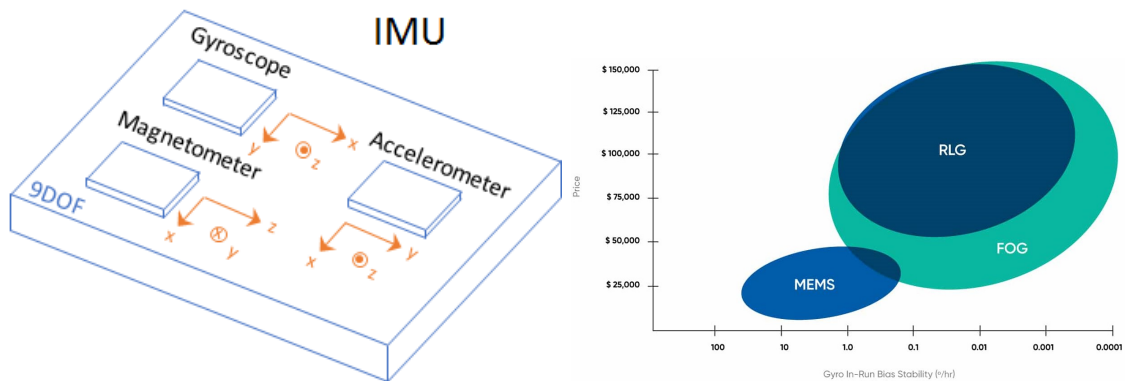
IMU

Gyroscope

y

x

z

Magnetometer

Accelerometer

9DOF

x

y

z

x

z

y

$ 150,000

$ 125,000

$ 100,000

$ 75,000

$ 50,000

$ 25,000

Price

RLG

FOG

MEMS

100

10

1.0

0.1

0.01

0.001

0.0001

Gyro In-Run Bias Stability (°/hr)